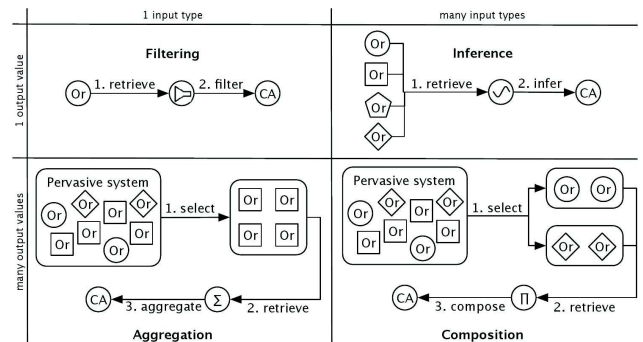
| | 1 input type | many input types |
|---|---|---|
| 1 output value | **Filtering** Or 1. retrieve 2. filter CA | **Inference** Or Or Or Or 1. retrieve 2. infer CA |
| many output values | Pervasive system Or Or Or Or Or Or Or 1. select Or Or Or Or CA 3. aggregate $\Sigma$ 2. retrieve **Aggregation** | Pervasive system Or Or Or Or Or Or Or 1. select Or Or Or Or CA 3. compose $\Pi$ 2. retrieve **Composition** |